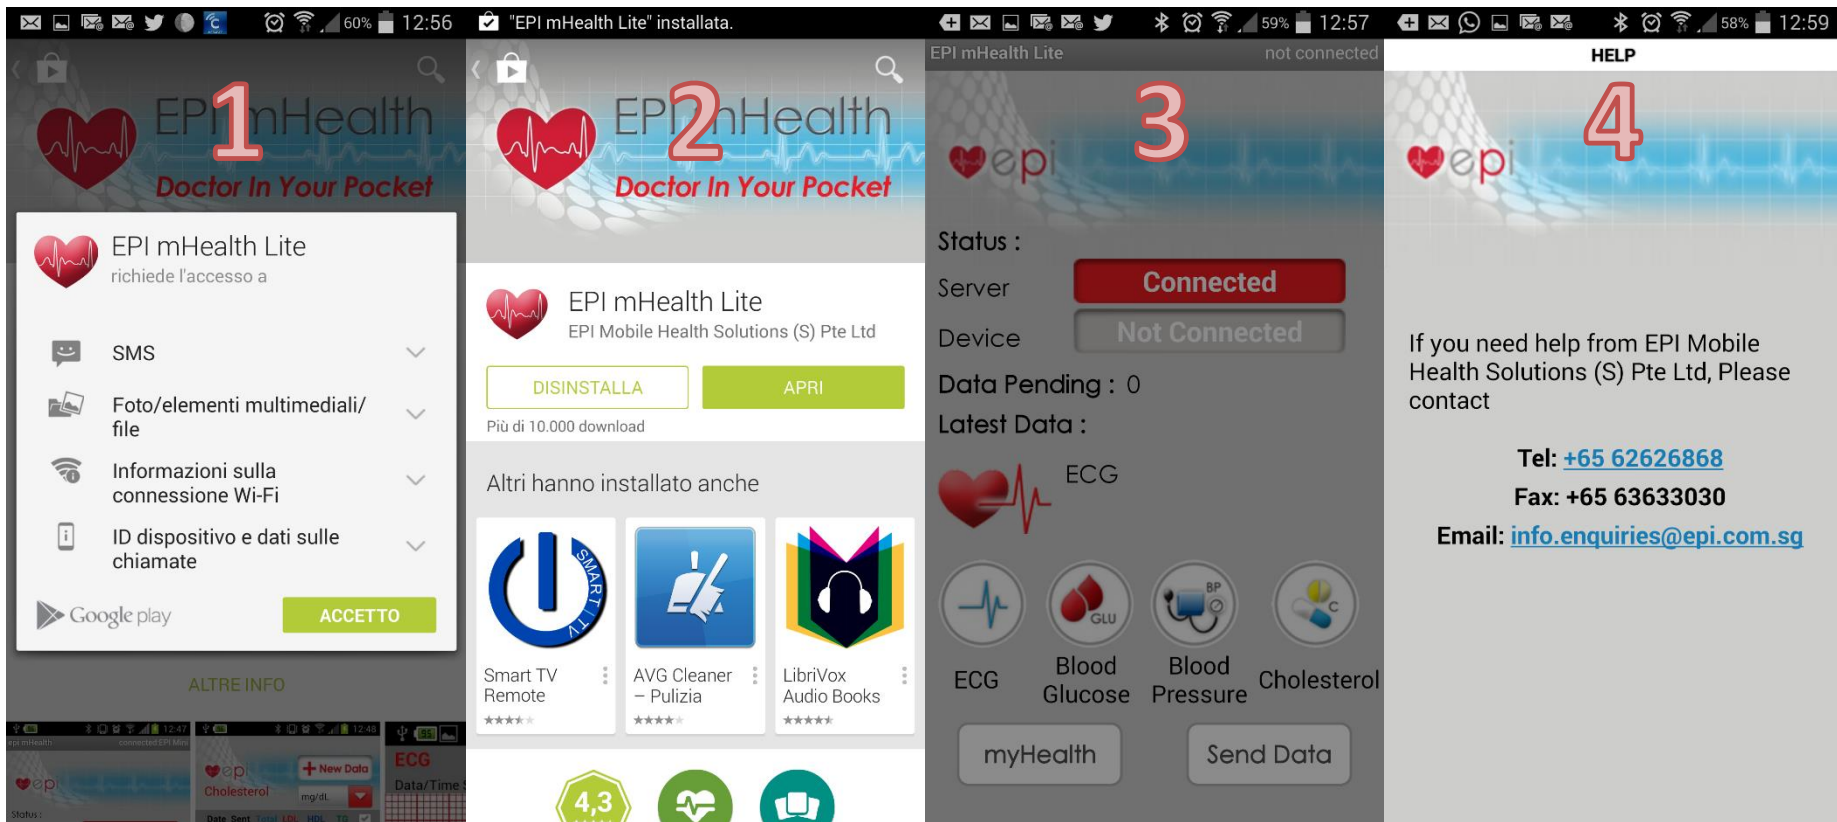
60% 12:56

EPI mHealth
1
Doctor In Your Pocket

EPI mHealth Lite
richiede l'accesso a

SMS

Foto/elementi multimediali/file

Informazioni sulla connessione Wi-Fi

ID dispositivo e dati sulle chiamate

Google play
ACCETTO

ALTRE INFO

"EPI mHealth Lite" installata.

EPI mHealth
2
Doctor In Your Pocket

EPI mHealth Lite
EPI Mobile Health Solutions (S) Pte Ltd

DISINSTALLA
APRI
Più di 10.000 download

Altri hanno installato anche

Smart TV Remote
AVG Cleaner – Pulizia
LibriVox Audio Books

4,3

59% 12:57

EPI mHealth Lite
not connected

epi
3

Status :
Server
Connected
Device
Not Connected
Data Pending : 0
Latest Data :

ECG

GLU
BP
C

ECG
Blood Glucose
Blood Pressure
Cholesterol

myHealth
Send Data

58% 12:59

HELP

epi
4

If you need help from EPI Mobile Health Solutions (S) Pte Ltd, Please contact

Tel: +65 62626868
Fax: +65 63633030
Email: info.enquiries@epi.com.sg